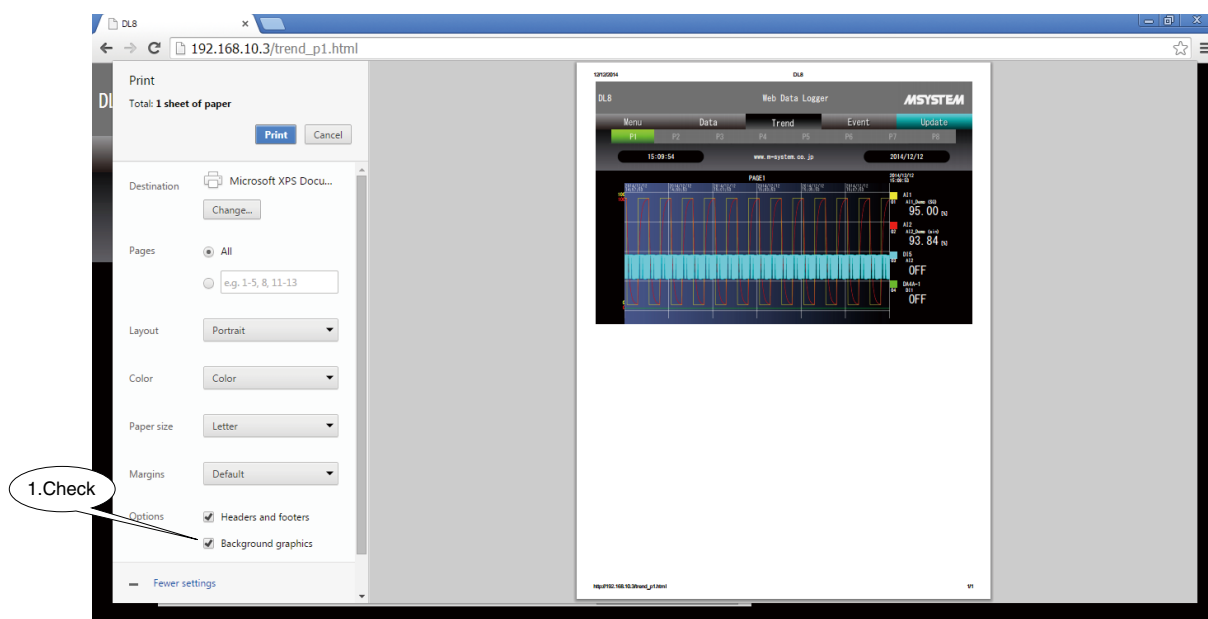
DL8

192.168.10.3/trend_p1.html

DL

Print

Total: 1 sheet of paper

Print Cancel

Destination Microsoft XPS Docu...

Change...

Pages All

e.g. 1-5, 8, 11-13

Layout Portrait

Color Color

Paper size Letter

Margins Default

1.Check

Options Headers and footers

Background graphics

Fewer settings

12/12/2014 DL8

DL8 Web Data Logger MSYSTEM

Menu Data Trend Event Update

P1 P2 P3 P4 P5 P6 P7 P8

15:09:54 www.m-system.co.jp 2014/12/12

PAGE1

2014/12/12 15:09:53

AI1

95.00

AI2

93.84

DI5

OFF

DA4A-1

OFF

http://192.168.10.3/trend_p1.html 1/1